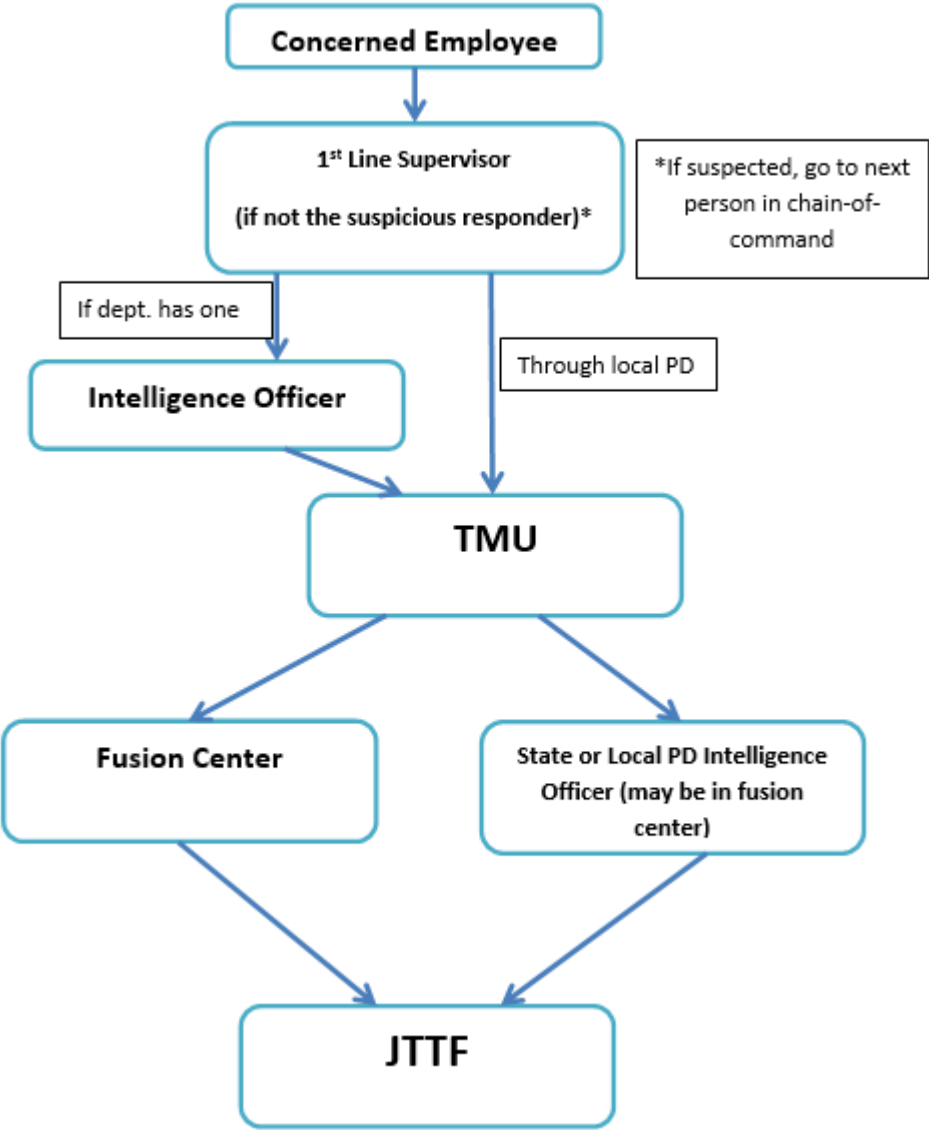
Concerned Employee

1st Line Supervisor

(if not the suspicious responder)*

*If suspected, go to next person in chain-of-command

If dept. has one

Intelligence Officer

Through local PD

TMU

Fusion Center

State or Local PD Intelligence Officer (may be in fusion center)

JTTF